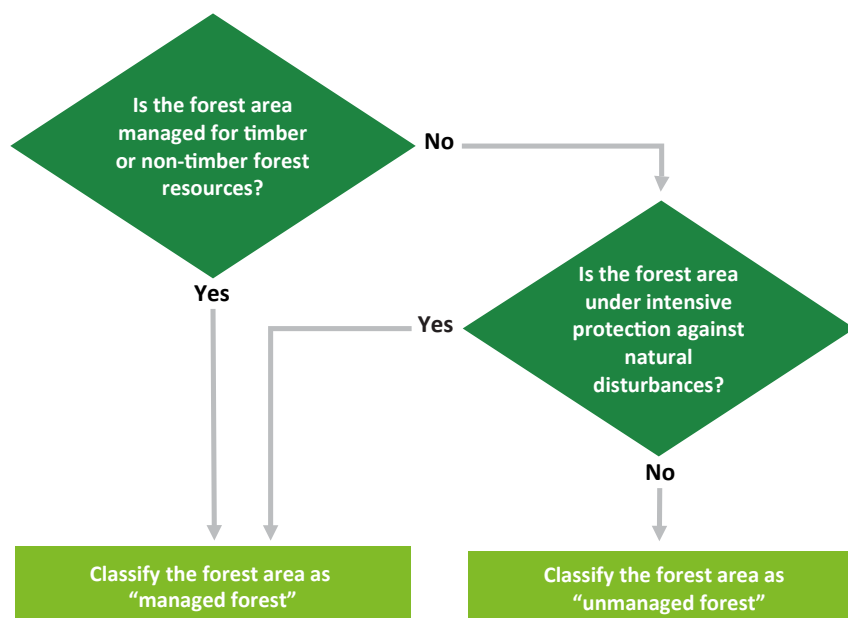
Is the forest area managed for timber or non-timber forest resources?

No

Yes

Is the forest area under intensive protection against natural disturbances?

Yes

No

Classify the forest area as “managed forest”

Classify the forest area as “unmanaged forest”